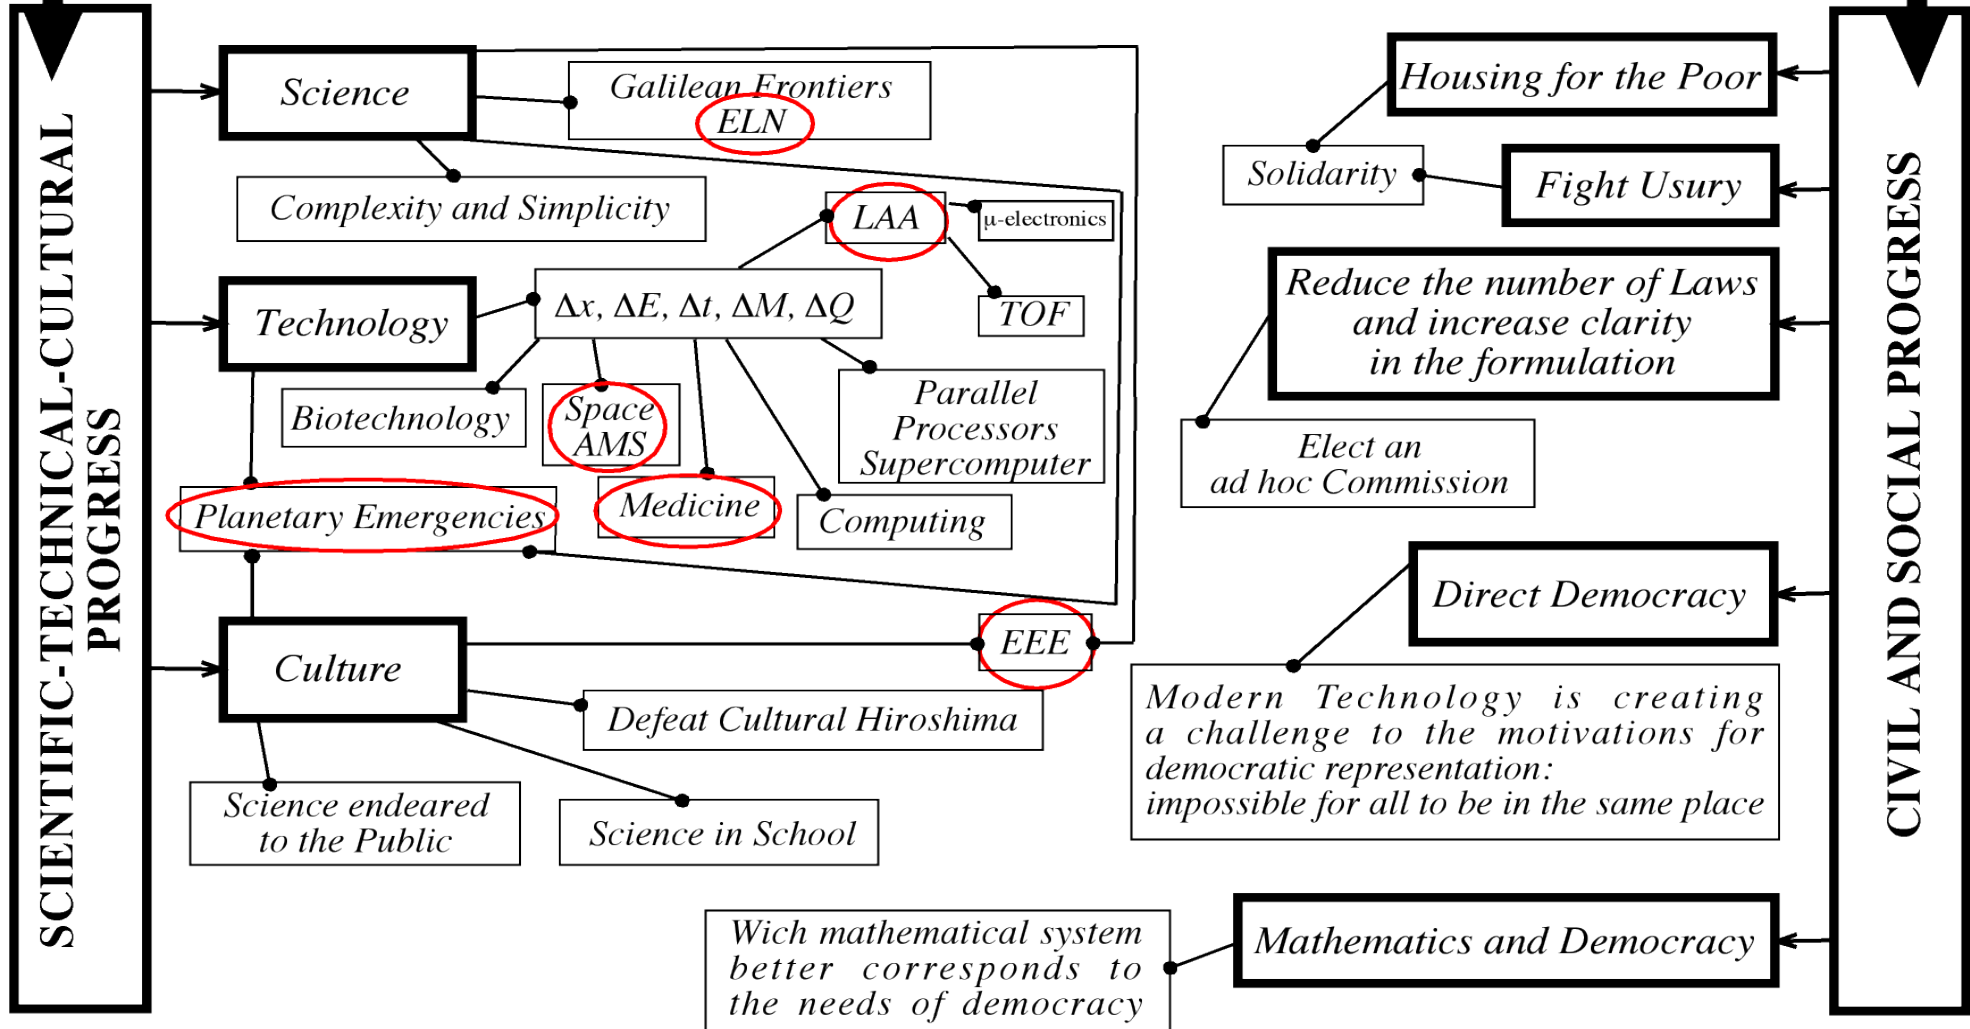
SCIENTIFIC-TECHNICAL-CULTURAL PROGRESS

Science

Galilean Frontiers
ELN

Complexity and Simplicity

LAA

μ-electronics

Technology

$\Delta x$, $\Delta E$, $\Delta t$, $\Delta M$, $\Delta Q$

TOF

Biotechnology

Space AMS

Parallel Processors Supercomputer

Planetary Emergencies

Medicine

Computing

Culture

EEE

Defeat Cultural Hiroshima

Science endeared to the Public

Science in School

CIVIL AND SOCIAL PROGRESS

Housing for the Poor

Solidarity

Fight Usury

Reduce the number of Laws and increase clarity in the formulation

Elect an ad hoc Commission

Direct Democracy

Modern Technology is creating a challenge to the motivations for democratic representation: impossible for all to be in the same place

Wich mathematical system better corresponds to the needs of democracy

Mathematics and Democracy